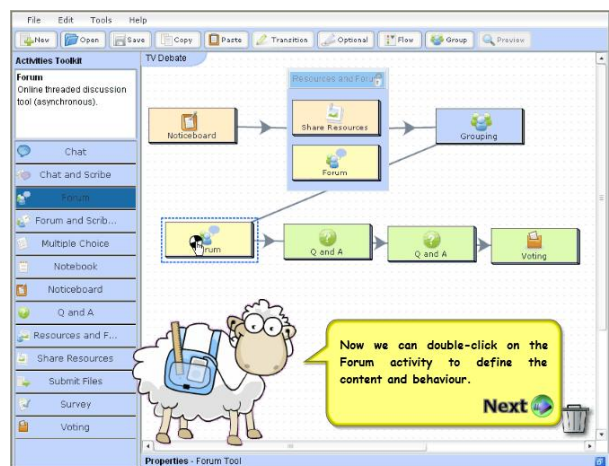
File Edit Tools Help

New Open Save Copy Paste Transition Optional Flow Group Preview

Activities Toolkit

Forum
Online threaded discussion tool (asynchronous).

Chat
Chat and Scribe
Forum
Forum and Scrib...
Multiple Choice
Notebook
Noticeboard
Q and A
Resources and F...
Share Resources
Submit Files
Survey
Voting

TV Debate

Resources and Foru

Noticeboard
Share Resources
Forum
Grouping
Forum
Q and A
Q and A
Voting

Now we can double-click on the Forum activity to define the content and behaviour.

Next

Properties - Forum Tool